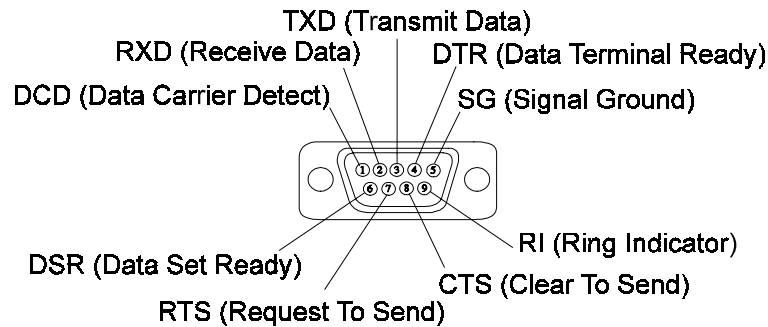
TXD (Transmit Data)
RXD (Receive Data)
DTR (Data Terminal Ready)
DCD (Data Carrier Detect)
SG (Signal Ground)
① ② ③ ④ ⑤
⑥ ⑦ ⑧ ⑨
RI (Ring Indicator)
DSR (Data Set Ready)
CTS (Clear To Send)
RTS (Request To Send)